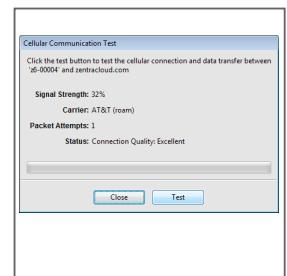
Cellular Communication Test

Click the test button to test the cellular connection and data transfer between "z6-00004" and zentracloud.com

Signal Strength: 32%

Carrier: AT&T (roam)

Packet Attempts: 1

Status: Connection Quality: Excellent

Close

Test